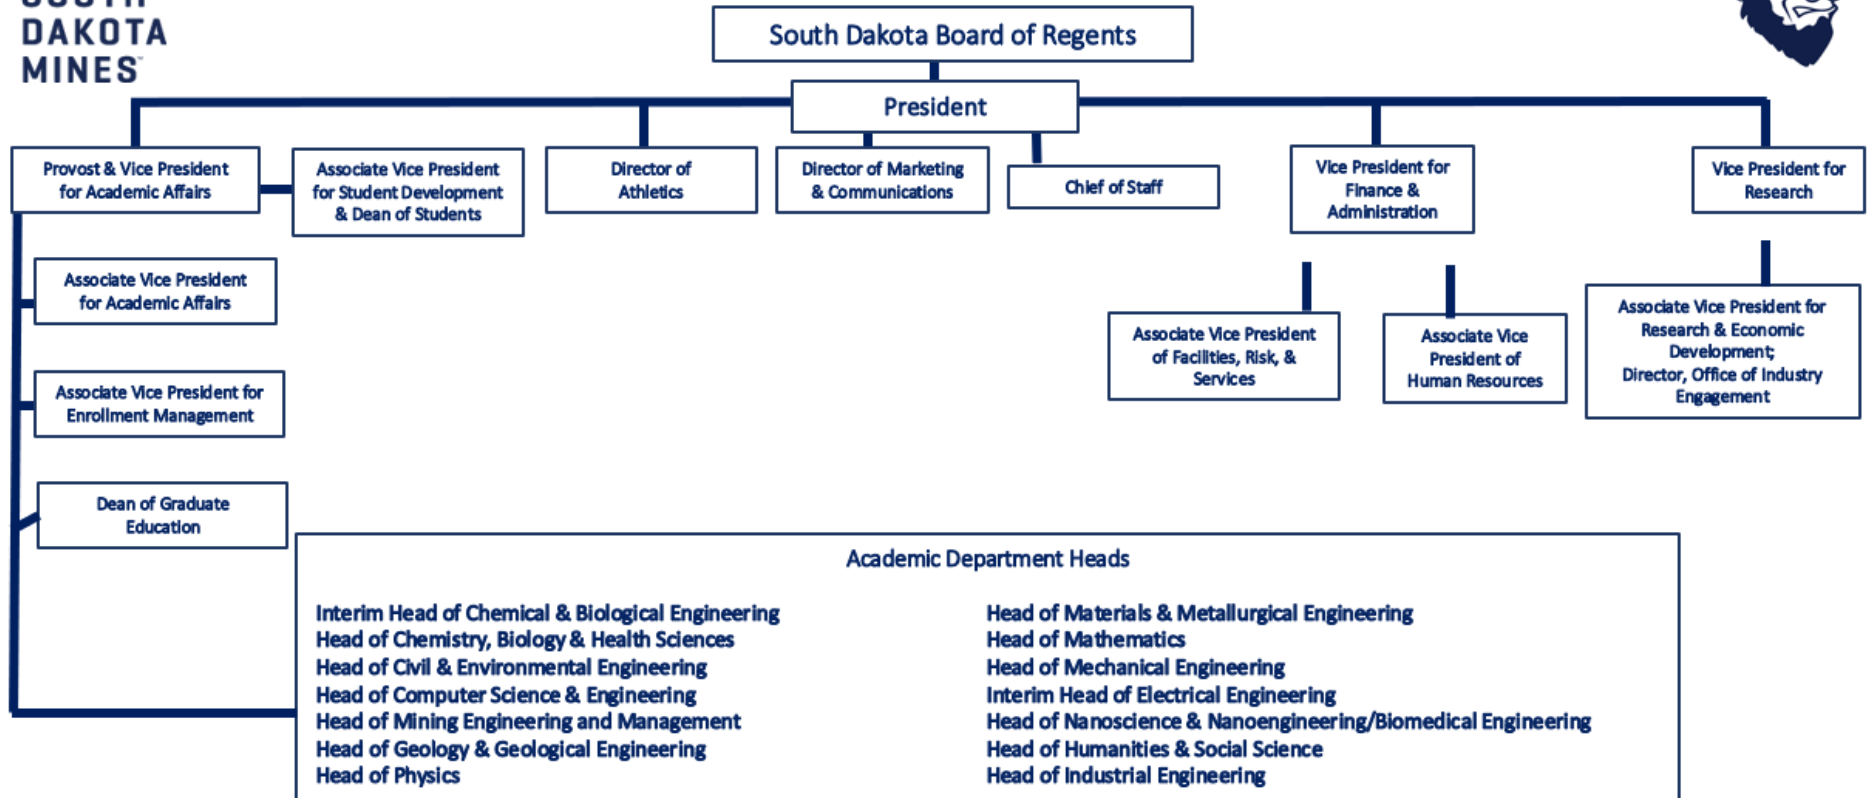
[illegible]
DAKOTA
MINES

South Dakota Board of Regents

President

Provost & Vice President for Academic Affairs

Associate Vice President for Student Development & Dean of Students

Director of Athletics

Director of Marketing & Communications

Chief of Staff

Vice President for Finance & Administration

Vice President for Research

Associate Vice President for Academic Affairs

Associate Vice President for Enrollment Management

Dean of Graduate Education

Associate Vice President of Facilities, Risk, & Services

Associate Vice President of Human Resources

Associate Vice President for Research & Economic Development; Director, Office of Industry Engagement

Academic Department Heads

Interim Head of Chemical & Biological Engineering
Head of Chemistry, Biology & Health Sciences
Head of Civil & Environmental Engineering
Head of Computer Science & Engineering
Head of Mining Engineering and Management
Head of Geology & Geological Engineering
Head of Physics

Head of Materials & Metallurgical Engineering
Head of Mathematics
Head of Mechanical Engineering
Interim Head of Electrical Engineering
Head of Nanoscience & Nanoengineering/Biomedical Engineering
Head of Humanities & Social Science
Head of Industrial Engineering